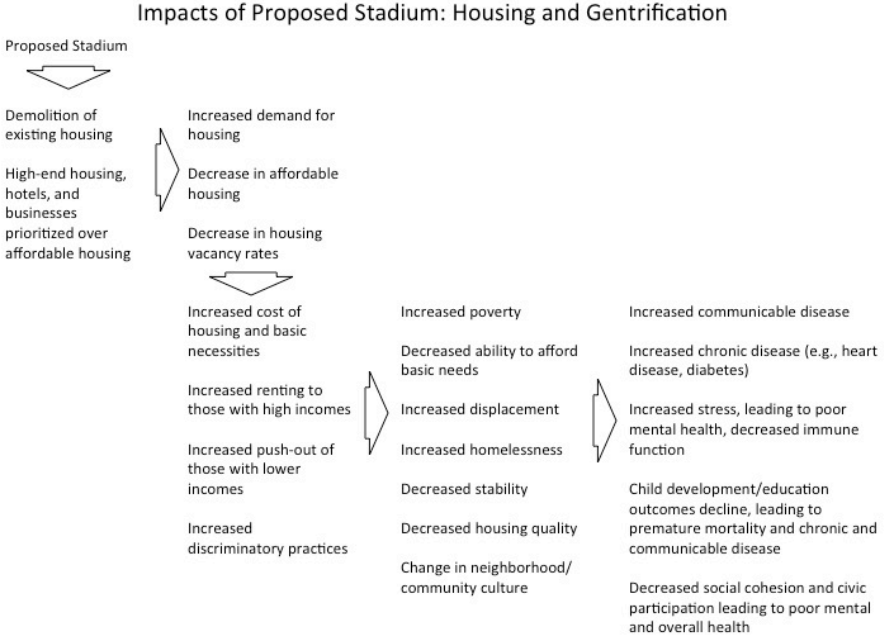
Impacts of Proposed Stadium: Housing and Gentrification

Proposed Stadium

Demolition of existing housing

High-end housing, hotels, and businesses prioritized over affordable housing

Increased demand for housing

Decrease in affordable housing

Decrease in housing vacancy rates

Increased cost of housing and basic necessities

Increased renting to those with high incomes

Increased push-out of those with lower incomes

Increased discriminatory practices

Increased poverty

Decreased ability to afford basic needs

Increased displacement

Increased homelessness

Decreased stability

Decreased housing quality

Change in neighborhood/ community culture

Increased communicable disease

Increased chronic disease (e.g., heart disease, diabetes)

Increased stress, leading to poor mental health, decreased immune function

Child development/education outcomes decline, leading to premature mortality and chronic and communicable disease

Decreased social cohesion and civic participation leading to poor mental and overall health